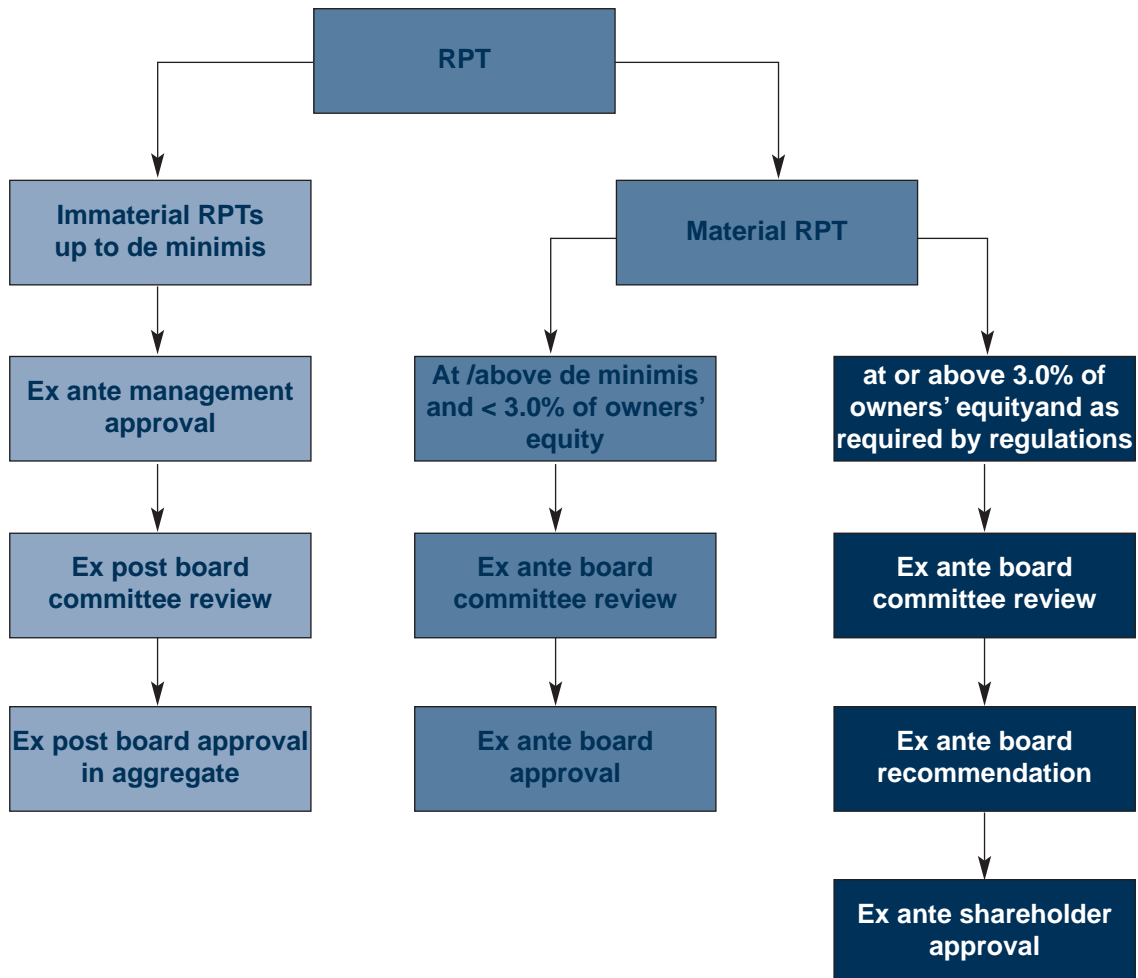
RPT

Immaterial RPTs up to de minimis

Ex ante management approval

Ex post board committee review

Ex post board approval in aggregate

Material RPT

At /above de minimis and < 3.0% of owners' equity

Ex ante board committee review

Ex ante board approval

at or above 3.0% of owners' equityand as required by regulations

Ex ante board committee review

Ex ante board recommendation

Ex ante shareholder approval